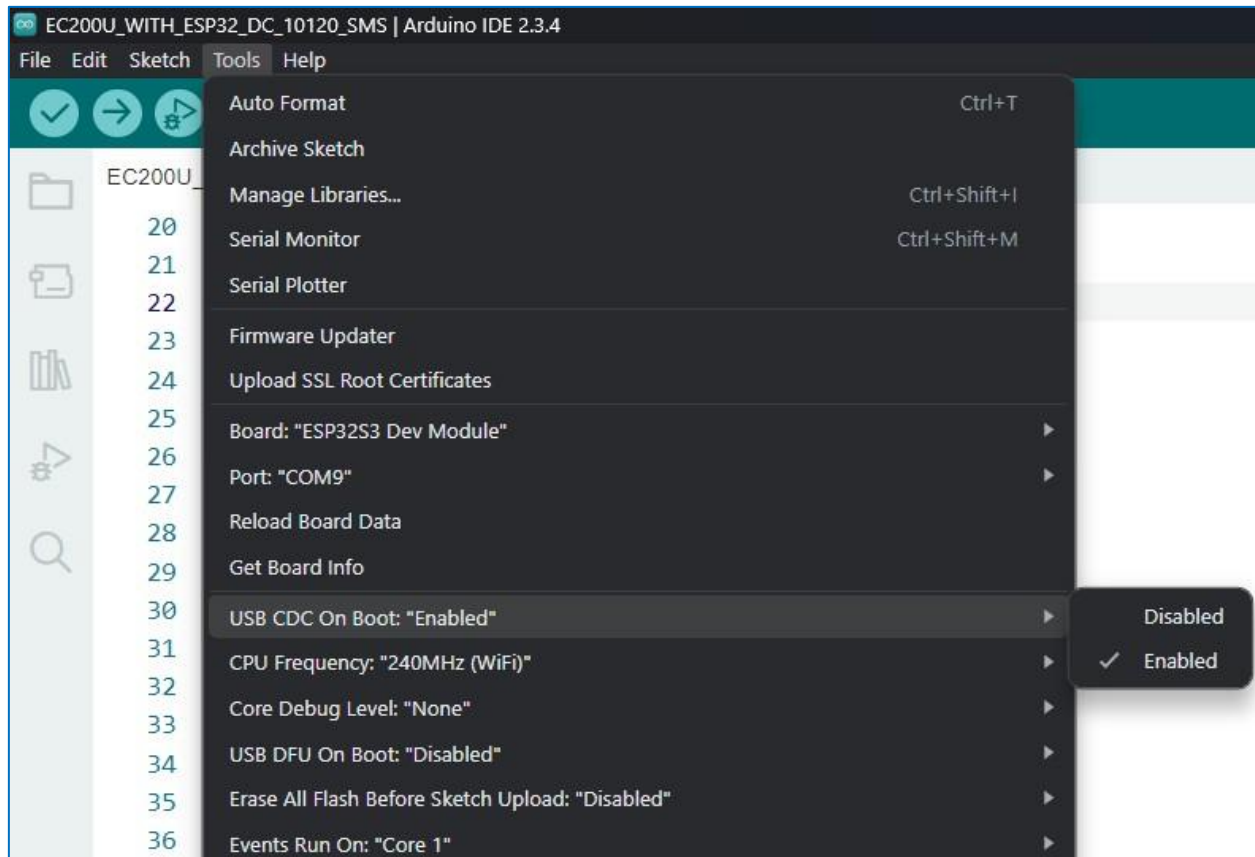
EC200U_WITH_ESP32_DC_10120_SMS | Arduino IDE 2.3.4

File Edit Sketch Tools Help

EC200U_

20
21
22
23
24
25
26
27
28
29
30
31
32
33
34
35
36

Auto Format Ctrl+T
Archive Sketch
Manage Libraries... Ctrl+Shift+I
Serial Monitor Ctrl+Shift+M
Serial Plotter
Firmware Updater
Upload SSL Root Certificates
Board: "ESP32S3 Dev Module"
Port: "COM9"
Reload Board Data
Get Board Info
USB CDC On Boot: "Enabled"
CPU Frequency: "240MHz (WiFi)"
Core Debug Level: "None"
USB DFU On Boot: "Disabled"
Erase All Flash Before Sketch Upload: "Disabled"
Events Run On: "Core 1"

Disabled
✓ Enabled